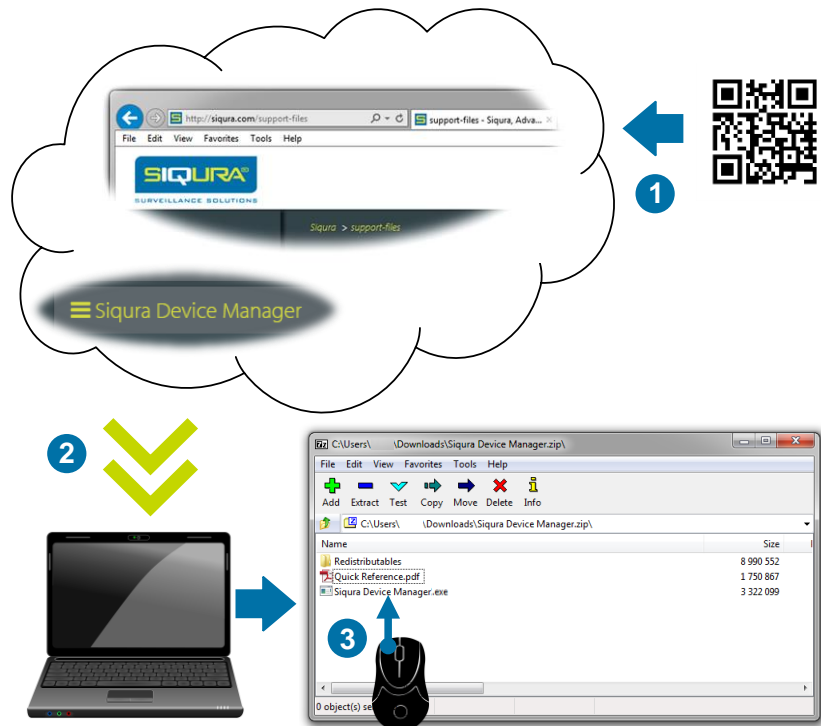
http://siqura.com/support-files

support-files - Siqura, Adva...

File Edit View Favorites Tools Help

SIQURA

SURVEILLANCE SOLUTIONS

Siqura > support-files

Siqura Device Manager

1

2

C:\Users\ \Downloads\Siqura Device Manager.zip\

File Edit View Favorites Tools Help

Add Extract Test Copy Move Delete Info

C:\Users\ \Downloads\Siqura Device Manager.zip\

| Name | Size |
|---|---|
| Redistributables | 8 990 552 |
| Quick Reference.pdf | 1 750 867 |
| Siqura Device Manager.exe | 3 322 099 |

3

0 object(s) se